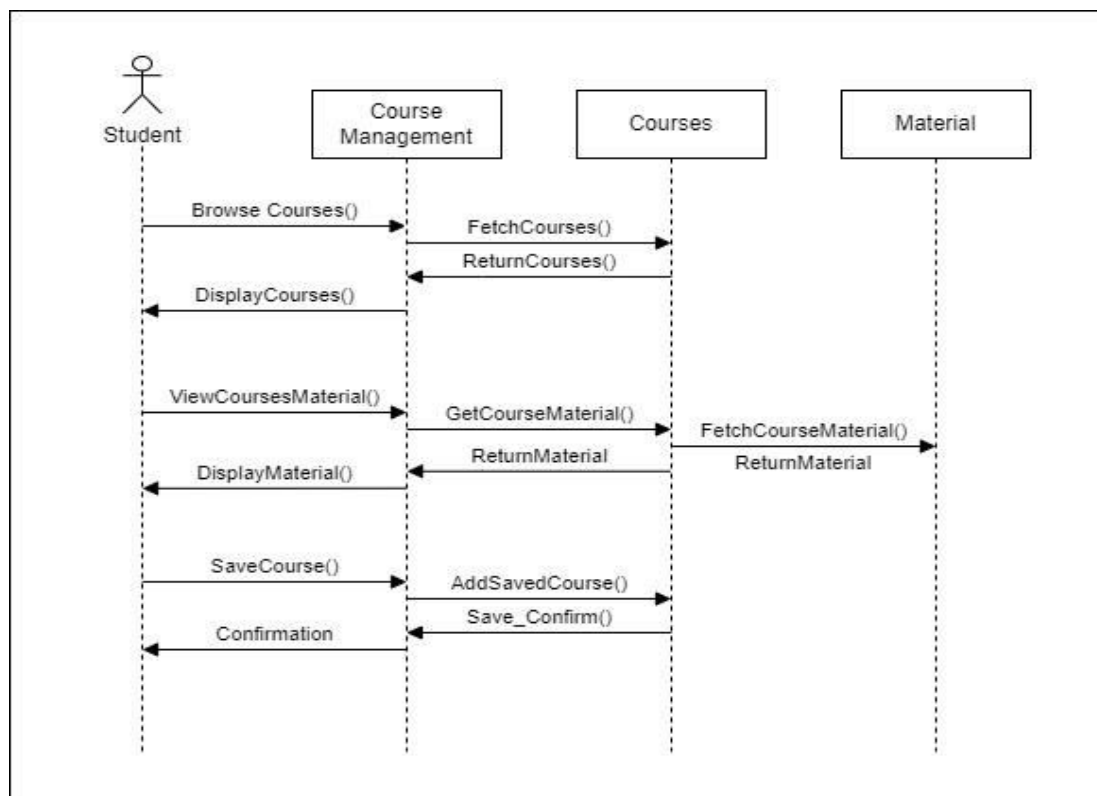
Student

Course Management

Courses

Material

Browse Courses()

FetchCourses()

ReturnCourses()

DisplayCourses()

ViewCoursesMaterial()

GetCourseMaterial()

FetchCourseMaterial()

ReturnMaterial

ReturnMaterial

DisplayMaterial()

SaveCourse()

AddSavedCourse()

Save_Confirm()

Confirmation